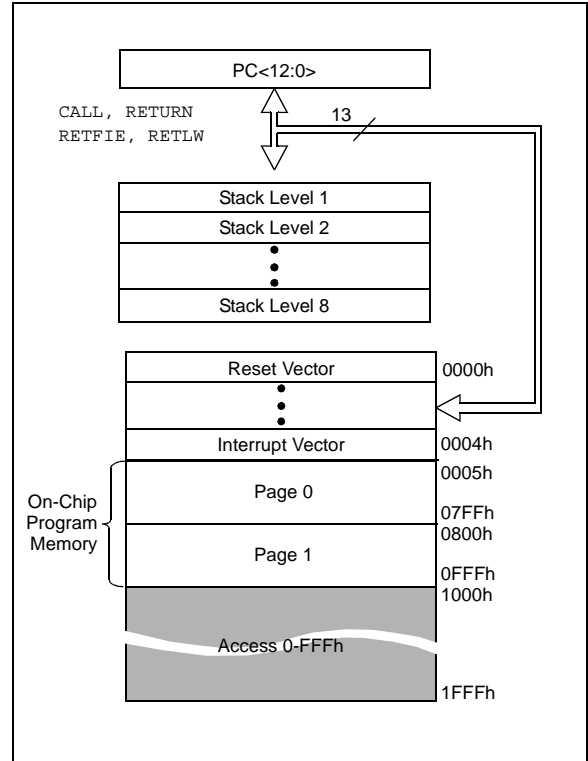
PC<12:0>

CALL, RETURN
RETFIE, RETLW

13

Stack Level 1
Stack Level 2
Stack Level 8

Reset Vector
0000h

Interrupt Vector
0004h

0005h
Page 0
07FFh
0800h
Page 1
0FFFh

On-Chip Program Memory

1000h
Access 0-FFFh
1FFFh